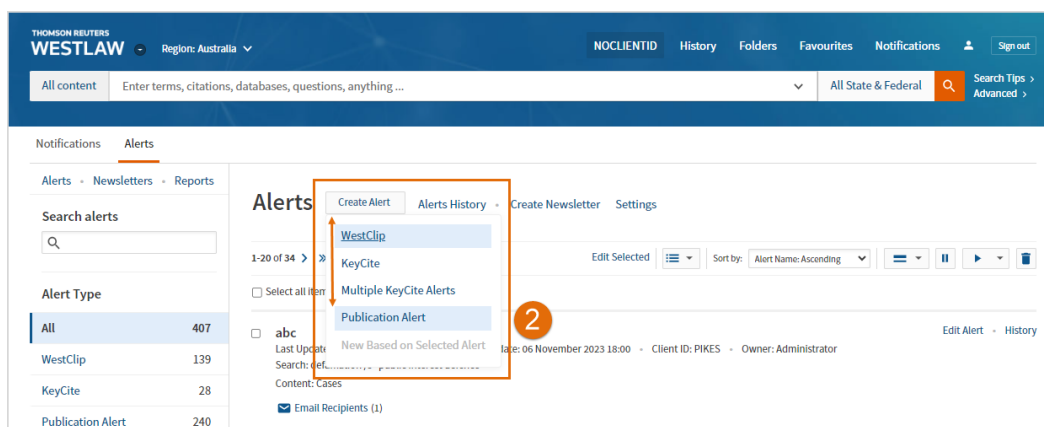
THOMSON REUTERS
WESTLAW Region: Australia

NOCLIENTID History Folders Favourites Notifications Sign out

All content Enter terms, citations, databases, questions, anything ... All State & Federal Search Tips › Advanced ›

Notifications Alerts

Alerts • Newsletters • Reports

Search alerts

Alert Type

| All | 407 |
|---|---|
| WestClip | 139 |
| KeyCite | 28 |
| Publication Alert | 240 |

Alerts Create Alert Alerts History • Create Newsletter Settings

WestClip
KeyCite
Multiple KeyCite Alerts
Publication Alert
New Based on Selected Alert

2

1-20 of 34 › »

Edit Selected Sort by: Alert Name: Ascending

Select all item

abc
Last Update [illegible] ate: 06 November 2023 18:00 • Client ID: PIKES • Owner: Administrator
Search: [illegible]
Content: Cases
Email Recipients (1)

Edit Alert • History